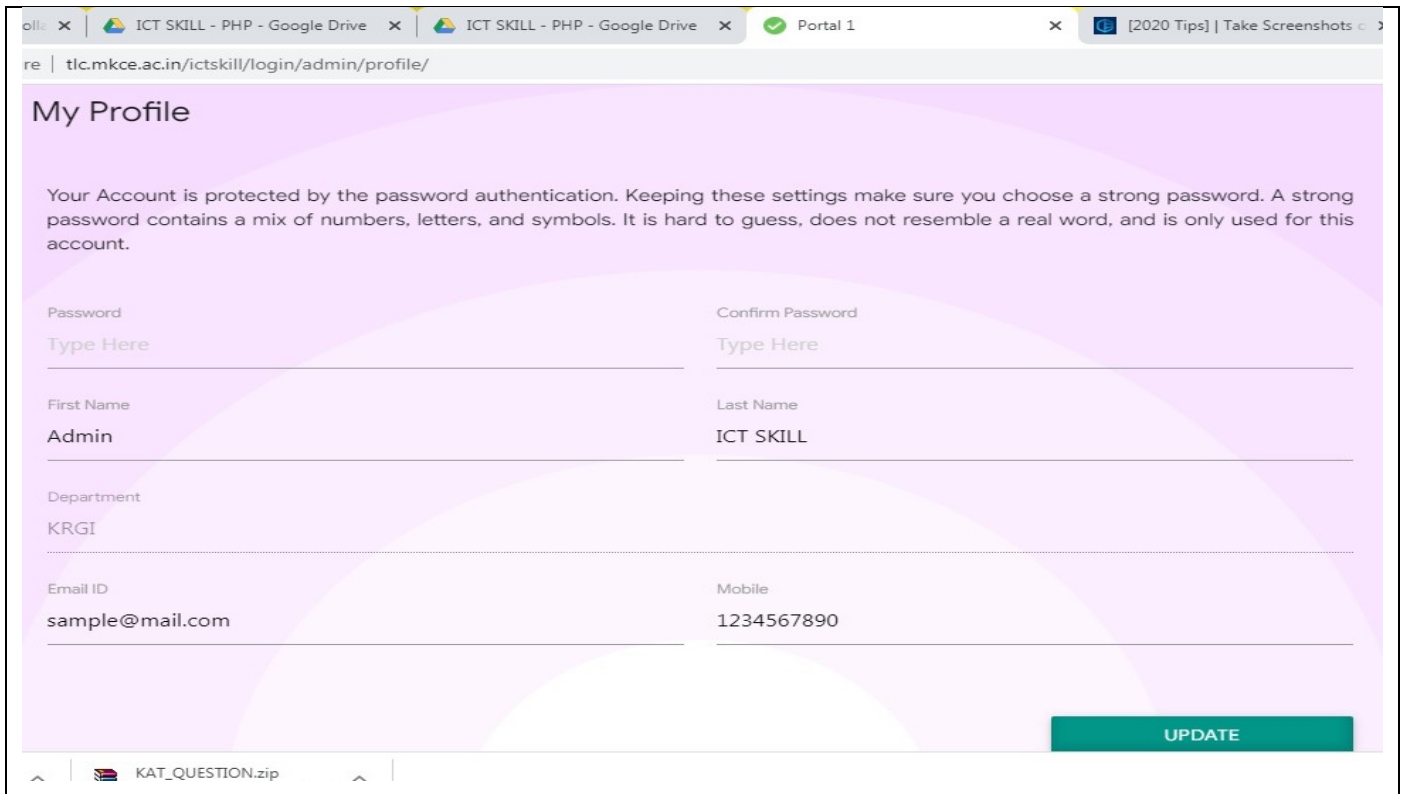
oll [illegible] ×

ICT SKILL - PHP - Google Drive ×

ICT SKILL - PHP - Google Drive ×

Portal 1 ×

[2020 Tips] | Take Screenshots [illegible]

re | tlc.mkce.ac.in/ictskill/login/admin/profile/

My Profile

Your Account is protected by the password authentication. Keeping these settings make sure you choose a strong password. A strong password contains a mix of numbers, letters, and symbols. It is hard to guess, does not resemble a real word, and is only used for this account.

Password
Type Here

Confirm Password
Type Here

First Name
Admin

Last Name
ICT SKILL

Department
KRGI

Email ID
sample@mail.com

Mobile
1234567890

UPDATE

KAT_QUESTION.zip